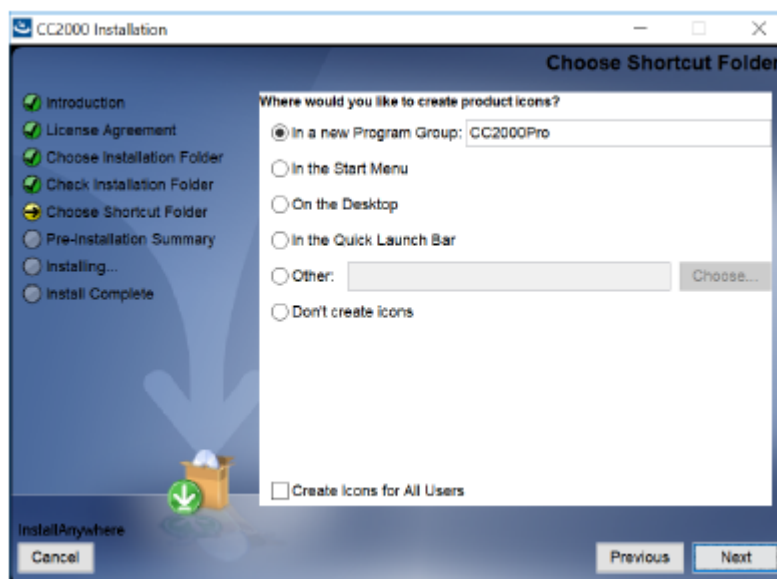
CC2000 Installation

Choose Shortcut Folder

Introduction
License Agreement
Choose Installation Folder
Check Installation Folder
Choose Shortcut Folder
Pre-Installation Summary
Installing...
Install Complete

Where would you like to create product icons?

In a new Program Group: CC2000Pro

In the Start Menu

On the Desktop

In the Quick Launch Bar

Other:

Choose...

Don't create icons

Create Icons for All Users

InstallAnywhere

Cancel

Previous

Next